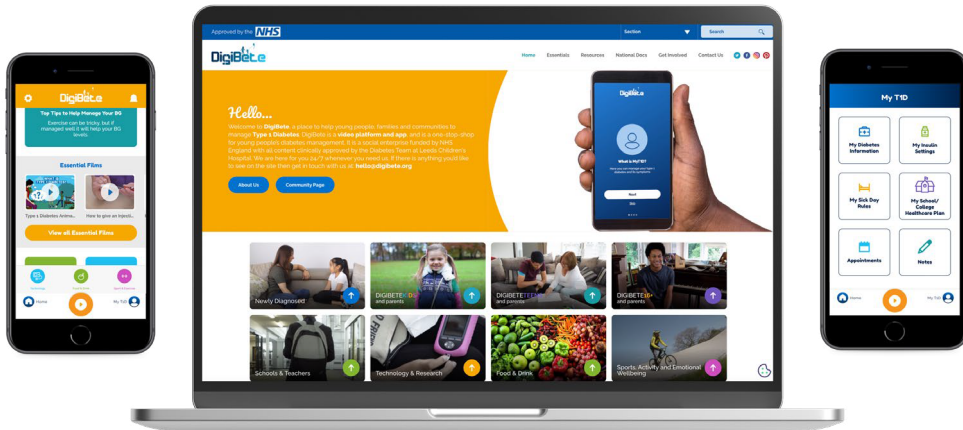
DigiBete

Top Tips to Help Manage Your BG

Exercise can be tricky, but if managed well it will help your BG levels.

Essential Films

Type 1 Diabetes Anima...

How to give an injecti...

View all Essential Films

Home

My T1D

Approved by the NHS

Section

Search

DigiBete

Home Essentials Resources National Docs Get Involved Contact Us

Hello...

Welcome to DigiBete, a place to help young people, families and communities to manage Type 1 Diabetes. DigiBete is a video platform and app, and is a one-stop-shop for young people's diabetes management. It is a social enterprise funded by NHS England with all content clinically approved by the Diabetes Team at Leeds Children's Hospital. We are here for you 24/7 whenever you need us. If there is anything you'd like to see on the site then get in touch with us at: hello@digibete.org

About Us

Community Page

DigiBete

What is My T1D?

Next

Skip

Newly Diagnosed

DIGIBETE and parents

DIGIBETE and parents

DIGIBETE 16+ and parents

Schools & Teachers

Technology & Research

Food & Drink

Sports, Activity and Emotional Wellbeing

My T1D

My Diabetes Information

My Insulin Settings

My Sick Day Rules

My School/ College Healthcare Plan

Appointments

Notes

Home

My T1D